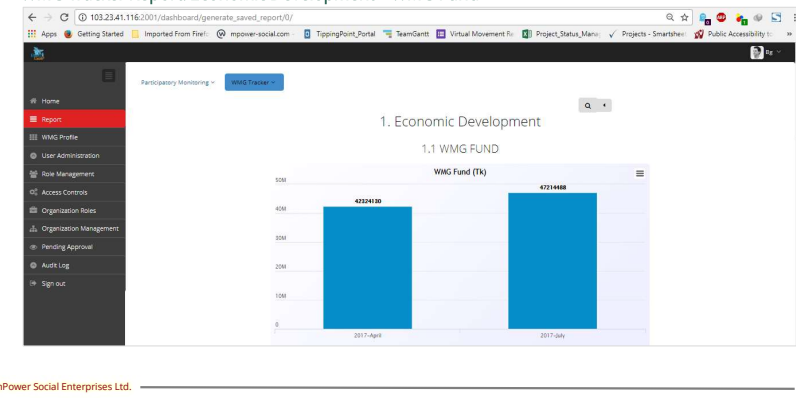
103.23.41.116:2001/dashboard/generate_saved_report/0/

Apps Getting Started Imported From Firefox mpower-social.com TippingPoint_Portal TeamGantt Virtual Movement Re Project_Status_Manu Projects - Smartshee Public Accessibility to

Home
Report
WMG Profile
User Administration
Role Management
Access Controls
Organization Roles
Organization Management
Pending Approval
Audit Log
Sign out

Participatory Monitoring WMG Tracker

1. Economic Development

1.1 WMG FUND

WMG Fund (Tk)

50M
40M
30M
20M
10M
0

42324130
47214488

2017-April
2017-July

mPower Social Enterprises Ltd.